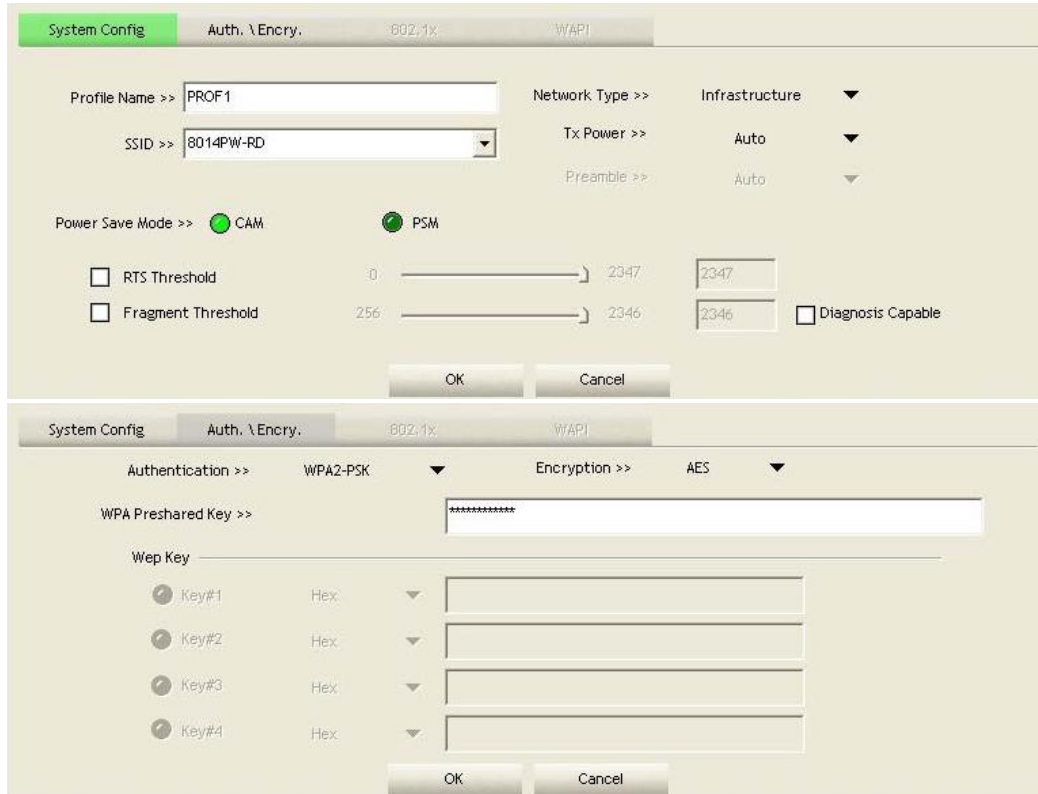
System Config | Auth. \ Encry. | 802.1x | WAPI

Profile Name >> PROF1

Network Type >> Infrastructure

SSID >> 8014PW-RD

Tx Power >> Auto

Preamble >> Auto

Power Save Mode >> CAM PSM

RTS Threshold 0 2347 2347

Fragment Threshold 256 2346 2346 Diagnosis Capable

OK Cancel

System Config | Auth. \ Encry. | 802.1x | WAPI

Authentication >> WPA2-PSK Encryption >> AES

WPA Preshared Key >> *************

Wep Key

Key#1 Hex

Key#2 Hex

Key#3 Hex

Key#4 Hex

OK Cancel